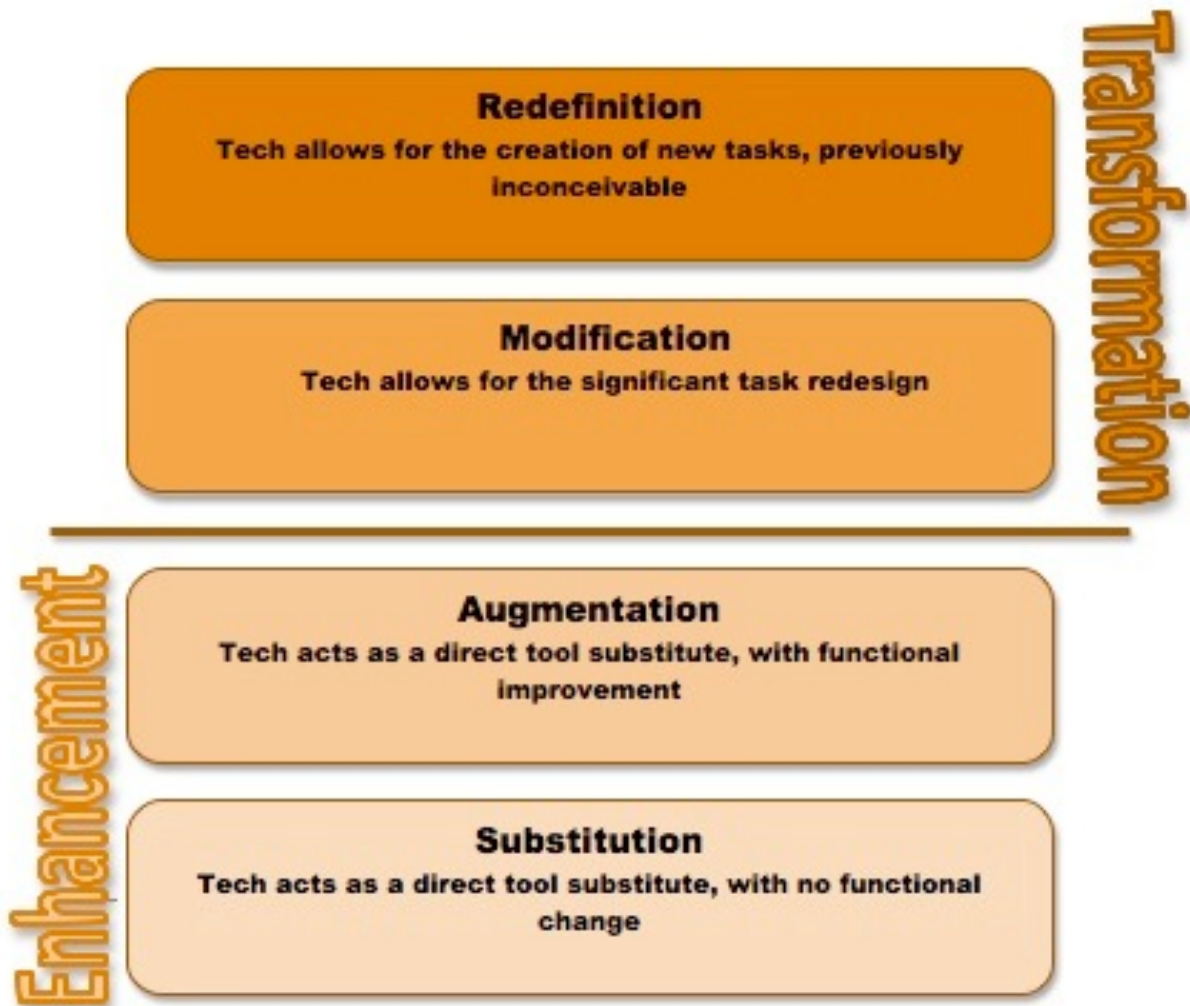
Transformation

Redefinition
Tech allows for the creation of new tasks, previously inconceivable

Modification
Tech allows for the significant task redesign

Enhancement

Augmentation
Tech acts as a direct tool substitute, with functional improvement

Substitution
Tech acts as a direct tool substitute, with no functional change